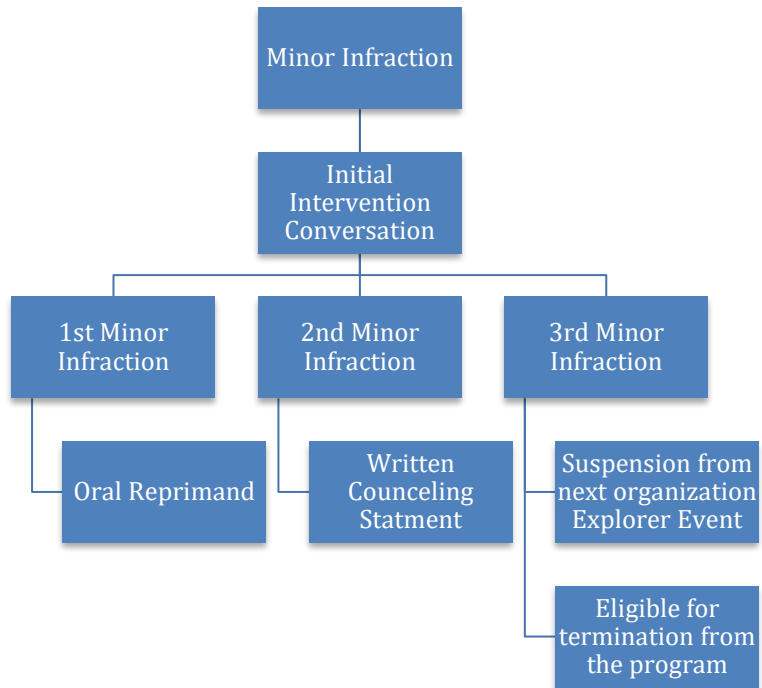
Minor Infraction

Initial Intervention Conversation

1st Minor Infraction

2nd Minor Infraction

3rd Minor Infraction

Oral Reprimand

Written Counceling Statment

Suspension from next organization Explorer Event

Eligible for termination from the program